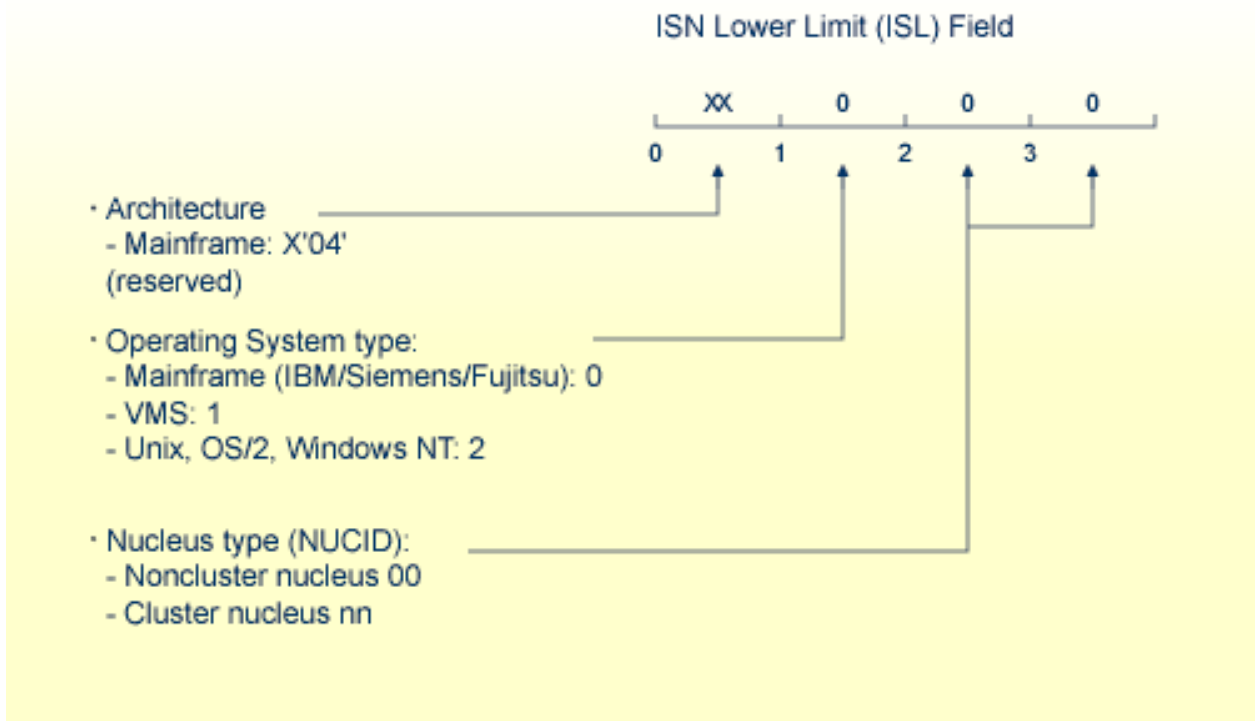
ISN Lower Limit (ISL) Field

XX 0 0 0

0 1 2 3

· Architecture
- Mainframe: X'04'
(reserved)

· Operating System type:
- Mainframe (IBM/Siemens/Fujitsu): 0
- VMS: 1
- Unix, OS/2, Windows NT: 2

· Nucleus type (NUCID):
- Noncluster nucleus 00
- Cluster nucleus nn